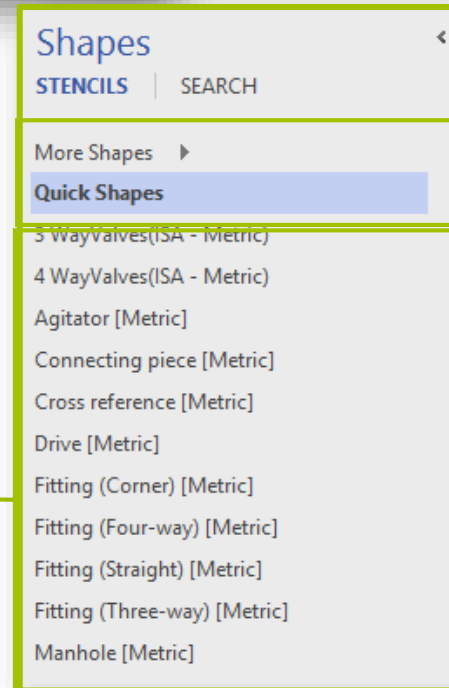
Shapes
STENCILS | SEARCH

More Shapes
Quick Shapes

3 WayValves(ISA - Metric)
4 WayValves(ISA - Metric)
Agitator [Metric]
Connecting piece [Metric]
Cross reference [Metric]
Drive [Metric]
Fitting (Corner) [Metric]
Fitting (Four-way) [Metric]
Fitting (Straight) [Metric]
Fitting (Three-way) [Metric]
Manhole [Metric]